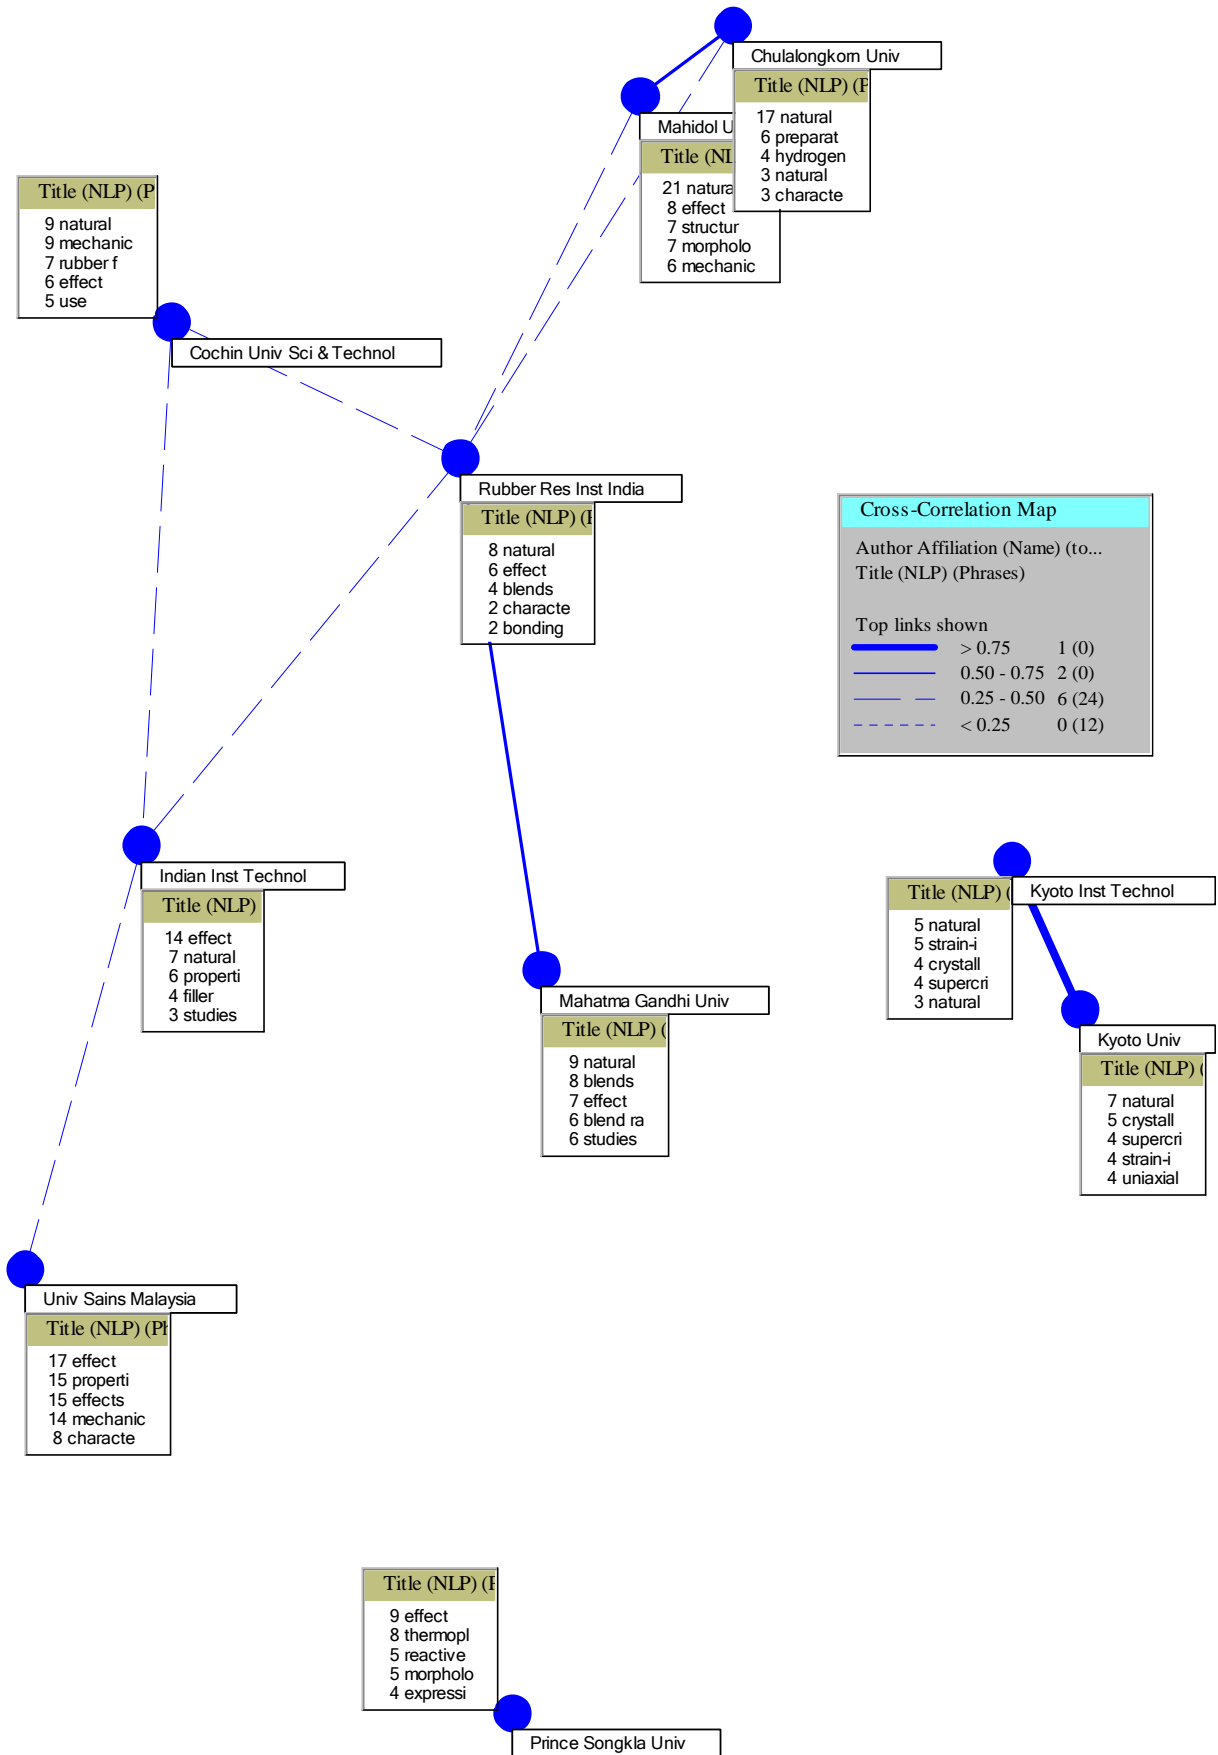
Chulalongkorn Univ
Title (NLP) (P
17 natural
6 preparat
4 hydrogen
3 natural
3 characte

Mahidol U
Title (NL
21 natura
8 effect
7 structur
7 morpholo
6 mechanic

Title (NLP) (P
9 natural
9 mechanic
7 rubber f
6 effect
5 use

Cochin Univ Sci & Technol

Rubber Res Inst India
Title (NLP) (I
8 natural
6 effect
4 blends
2 characte
2 bonding

Cross-Correlation Map
Author Affiliation (Name) (to...
Title (NLP) (Phrases)

Top links shown

| | > 0.75 | 1 (0) |
|---|---|---|
| | 0.50 - 0.75 | 2 (0) |
| | 0.25 - 0.50 | 6 (24) |
| | < 0.25 | 0 (12) |

Indian Inst Technol
Title (NLP)
14 effect
7 natural
6 properti
4 filler
3 studies

Title (NLP) (
5 natural
5 strain-i
4 crystall
4 supercri
3 natural

Kyoto Inst Technol

Mahatma Gandhi Univ
Title (NLP) (
9 natural
8 blends
7 effect
6 blend ra
6 studies

Kyoto Univ
Title (NLP) (
7 natural
5 crystall
4 supercri
4 strain-i
4 uniaxial

Univ Sains Malaysia
Title (NLP) (Ph
17 effect
15 properti
15 effects
14 mechanic
8 characte

Title (NLP) (P
9 effect
8 thermopl
5 reactive
5 morpholo
4 expressi

Prince Songkla Univ